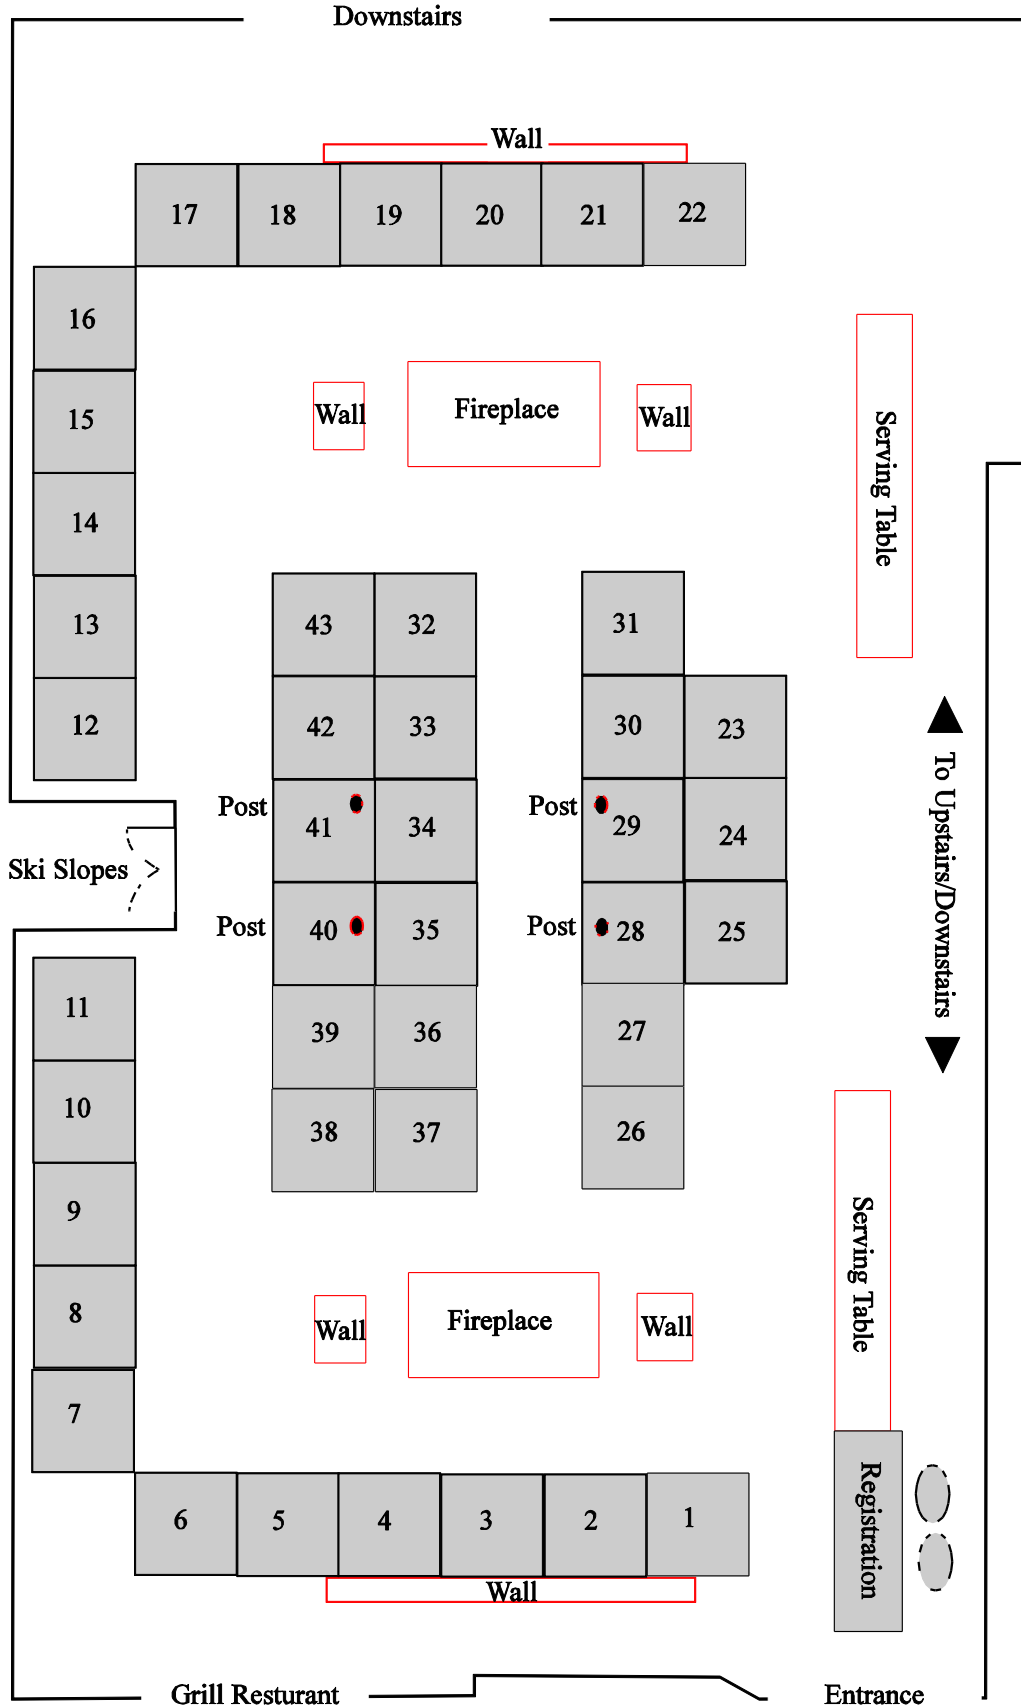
Downstairs

Wall

17 18 19 20 21 22

16

15

14

13

12

Wall

Fireplace

Wall

Serving Table

43 32

42 33

Post 41 34

Post 40 35

39 36

38 37

31

30 23

Post 29 24

Post 28 25

27

26

To Upstairs/Downstairs

Ski Slopes

11

10

9

8

7

Wall

Fireplace

Wall

Serving Table

Registration

6 5 4 3 2 1

Wall

Grill Resturant

Entrance